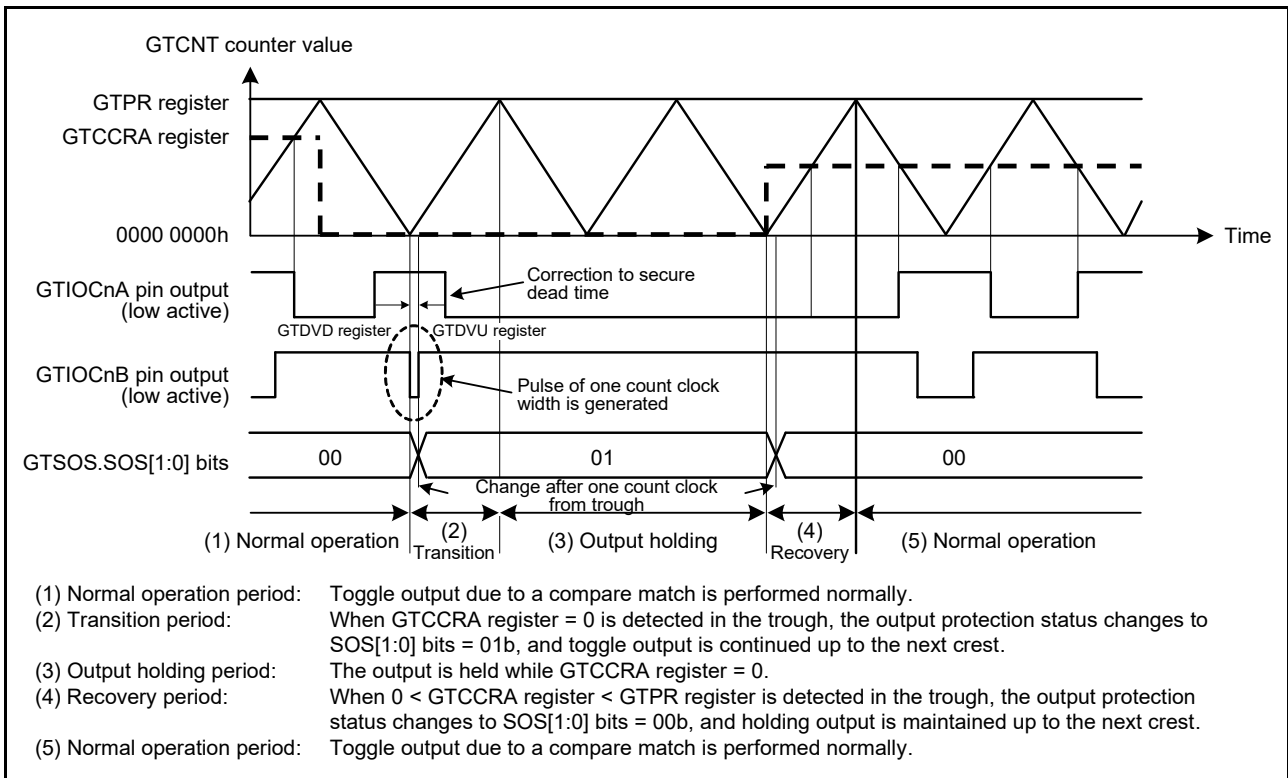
GTCNT counter value

GTPR register

GTCCRA register

0000 0000h

Time

GTIOCnA pin output (low active)

Correction to secure dead time

GTDVD register

GTDVU register

GTIOCnB pin output (low active)

Pulse of one count clock width is generated

GTSOS.SOS[1:0] bits

00

01

00

Change after one count clock from trough

(1) Normal operation

(2) Transition

(3) Output holding

(4) Recovery

(5) Normal operation

(1) Normal operation period: Toggle output due to a compare match is performed normally.
(2) Transition period: When GTCCRA register = 0 is detected in the trough, the output protection status changes to SOS[1:0] bits = 01b, and toggle output is continued up to the next crest.
(3) Output holding period: The output is held while GTCCRA register = 0.
(4) Recovery period: When 0 < GTCCRA register < GTPR register is detected in the trough, the output protection status changes to SOS[1:0] bits = 00b, and holding output is maintained up to the next crest.
(5) Normal operation period: Toggle output due to a compare match is performed normally.